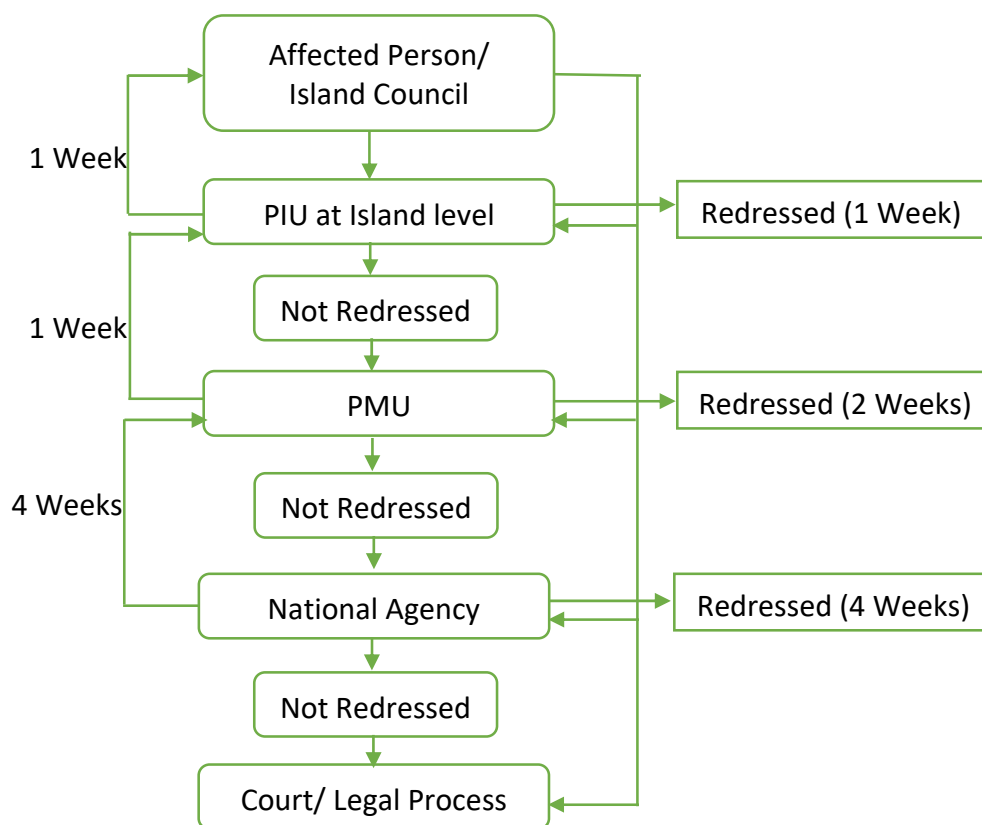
Affected Person/ Island Council

1 Week

PIU at Island level

Redressed (1 Week)

Not Redressed

1 Week

PMU

Redressed (2 Weeks)

Not Redressed

4 Weeks

National Agency

Redressed (4 Weeks)

Not Redressed

Court/ Legal Process